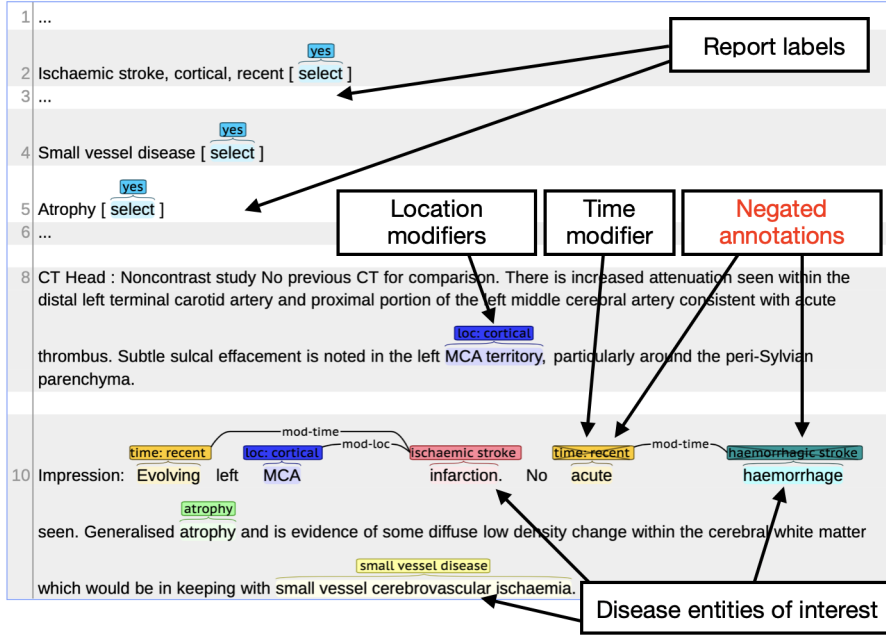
1 ...

yes
2 Ischaemic stroke, cortical, recent [ select ]
3 ...

yes
4 Small vessel disease [ select ]

yes
5 Atrophy [ select ]
6 ...

Report labels

Location modifiers

Time modifier

Negated annotations

8 CT Head : Noncontrast study No previous CT for comparison. There is increased attenuation seen within the distal left terminal carotid artery and proximal portion of the left middle cerebral artery consistent with acute

loc: cortical
thrombus. Subtle sulcal effacement is noted in the left MCA territory, particularly around the peri-Sylvian parenchyma.

mod-time
mod-loc
mod-time
time: recent
loc: cortical
ischaemic stroke
time: recent
haemorrhagic stroke
10 Impression: Evolving left MCA infarction. No acute haemorrhage

atrophy
seen. Generalised atrophy and is evidence of some diffuse low density change within the cerebral white matter

small vessel disease
which would be in keeping with small vessel cerebrovascular ischaemia.

Disease entities of interest